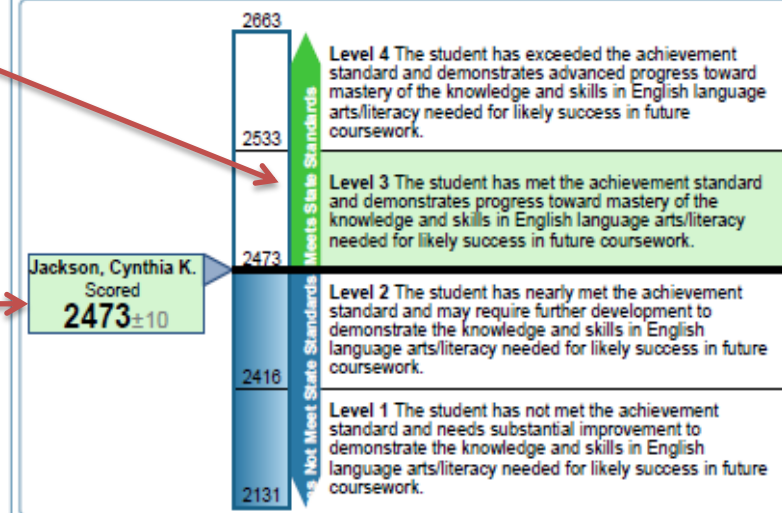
2663

2533

2473

2416

2131

Meets State Standards

s Not Meet State Standards

Jackson, Cynthia K.
Scored
2473±10

Level 4 The student has exceeded the achievement standard and demonstrates advanced progress toward mastery of the knowledge and skills in English language arts/literacy needed for likely success in future coursework.

Level 3 The student has met the achievement standard and demonstrates progress toward mastery of the knowledge and skills in English language arts/literacy needed for likely success in future coursework.

Level 2 The student has nearly met the achievement standard and may require further development to demonstrate the knowledge and skills in English language arts/literacy needed for likely success in future coursework.

Level 1 The student has not met the achievement standard and needs substantial improvement to demonstrate the knowledge and skills in English language arts/literacy needed for likely success in future coursework.